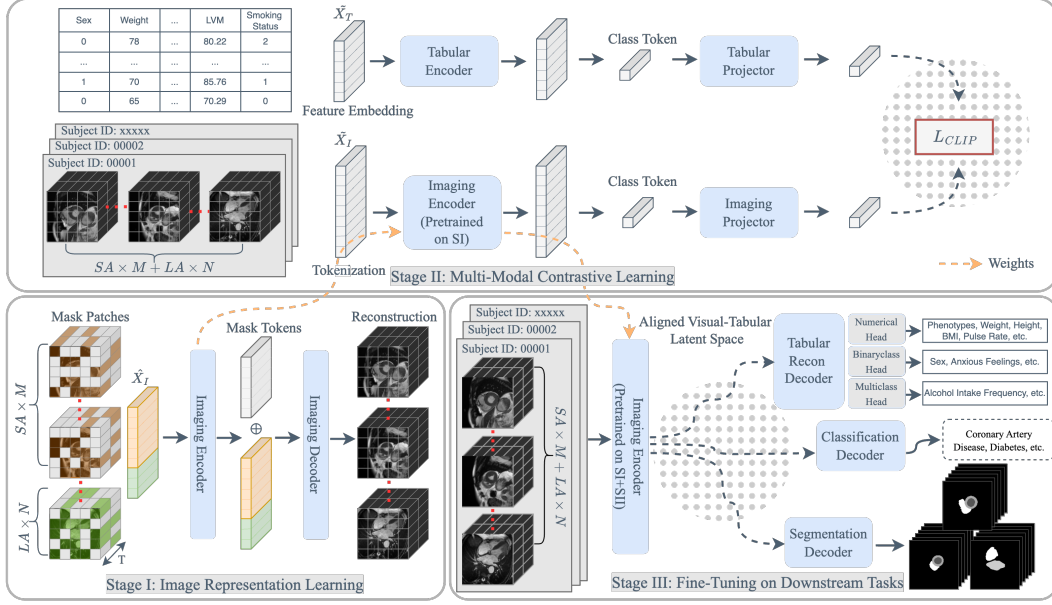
| Sex | Weight | ... | LVM | Smoking Status |
|---|---|---|---|---|
| 0 | 78 | ... | 80.22 | 2 |
| ... | ... | ... | ... | ... |
| 1 | 70 | ... | 85.76 | 1 |
| 0 | 65 | ... | 70.29 | 0 |

$\tilde{X}_T$

Feature Embedding

Tabular Encoder

Class Token

Tabular Projector

$L_{CLIP}$

Subject ID: xxxxx
Subject ID: 00002
Subject ID: 00001

$\tilde{X}_I$

Imaging Encoder (Pretrained on SI)

Class Token

Imaging Projector

$SA \times M + LA \times N$

Tokenization

Stage II: Multi-Modal Contrastive Learning

Weights

Mask Patches

$SA \times M$

$LA \times N$

T

$\hat{X}_I$

Imaging Encoder

Mask Tokens

$\oplus$

Imaging Decoder

Reconstruction

Stage I: Image Representation Learning

Subject ID: xxxxx
Subject ID: 00002
Subject ID: 00001

$SA \times M + LA \times N$

Imaging Encoder (Pretrained on SI+SII)

Aligned Visual-Tabular Latent Space

Tabular Recon Decoder

Numerical Head

Binaryclass Head

Multiclass Head

Phenotypes, Weight, Height, BMI, Pulse Rate, etc.

Sex, Anxious Feelings, etc.

Alcohol Intake Frequency, etc.

Classification Decoder

Coronary Artery Disease, Diabetes, etc.

Segmentation Decoder

Stage III: Fine-Tuning on Downstream Tasks